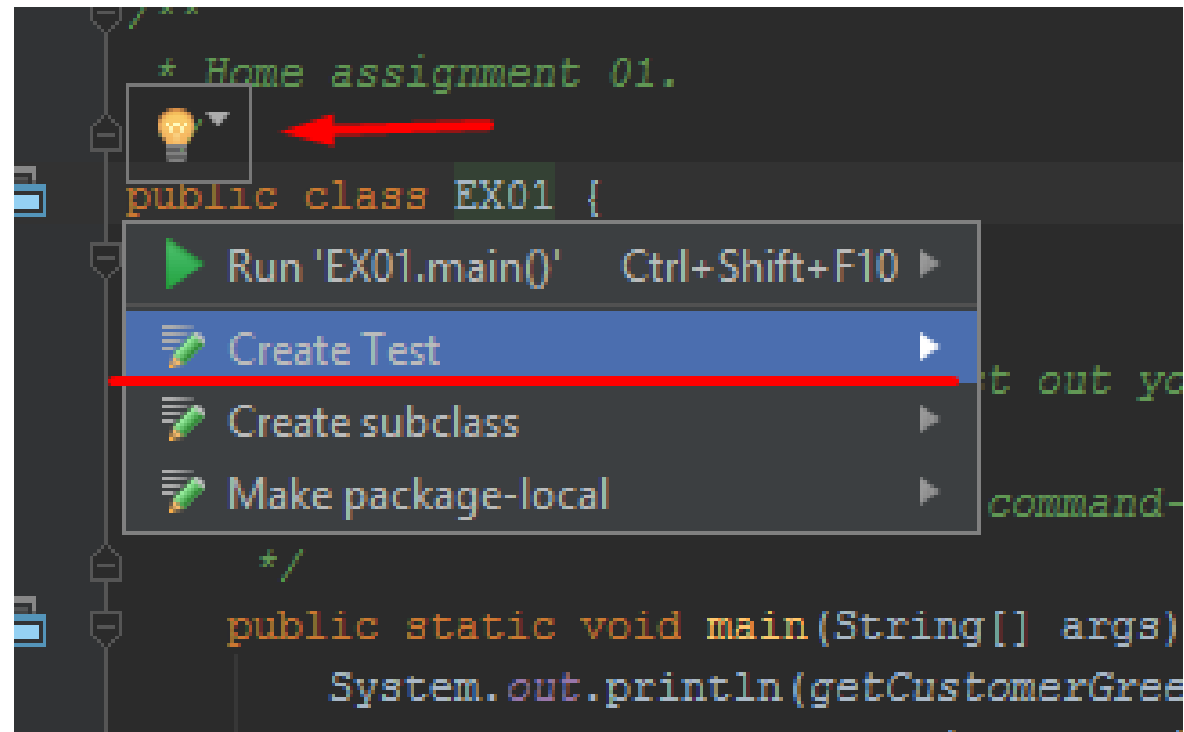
/**
* Home assignment 01.

public class EX01 {

Run 'EX01.main()' Ctrl+Shift+F10

Create Test

Create subclass

Make package-local

t out yo

command-

*/

public static void main(String[] args)
System.out.println(getCustomerGree